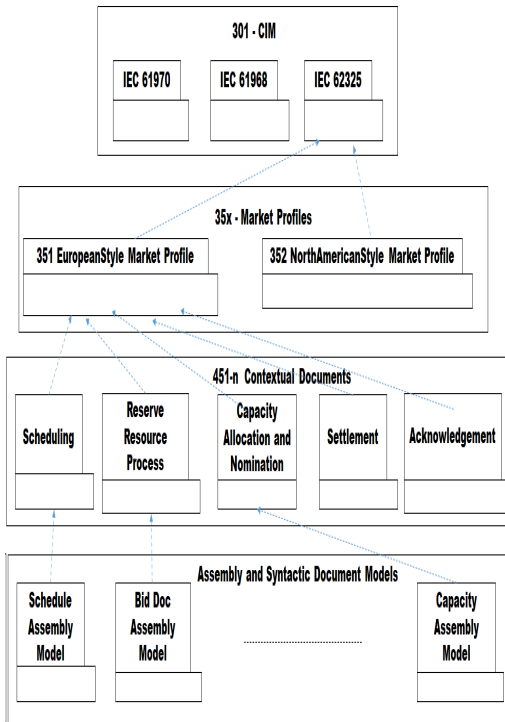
301 - CIM

IEC 61970

IEC 61968

IEC 62325

35x - Market Profiles

351 EuropeanStyle Market Profile

352 NorthAmericanStyle Market Profile

451-n Contextual Documents

Scheduling

Reserve Resource Process

Capacity Allocation and Nomination

Settlement

Acknowledgement

Assembly and Syntactic Document Models

Schedule Assembly Model

Bid Doc Assembly Model

..........................................

Capacity Assembly Model